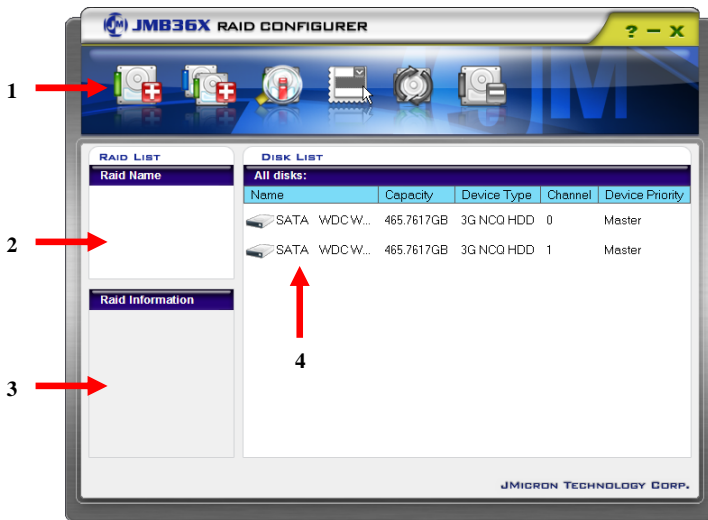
JMB36X RAID CONFIGURER

? – X

1

RAID LIST

Raid Name

2

Raid Information

3

DISK LIST

All disks:

| Name | Capacity | Device Type | Channel | Device Priority |
|---|---|---|---|---|
| SATA WDC W... | 465.7617GB | 3G NCQ HDD | 0 | Master |
| SATA WDC W... | 465.7617GB | 3G NCQ HDD | 1 | Master |

4

JMICRON TECHNOLOGY CORP.